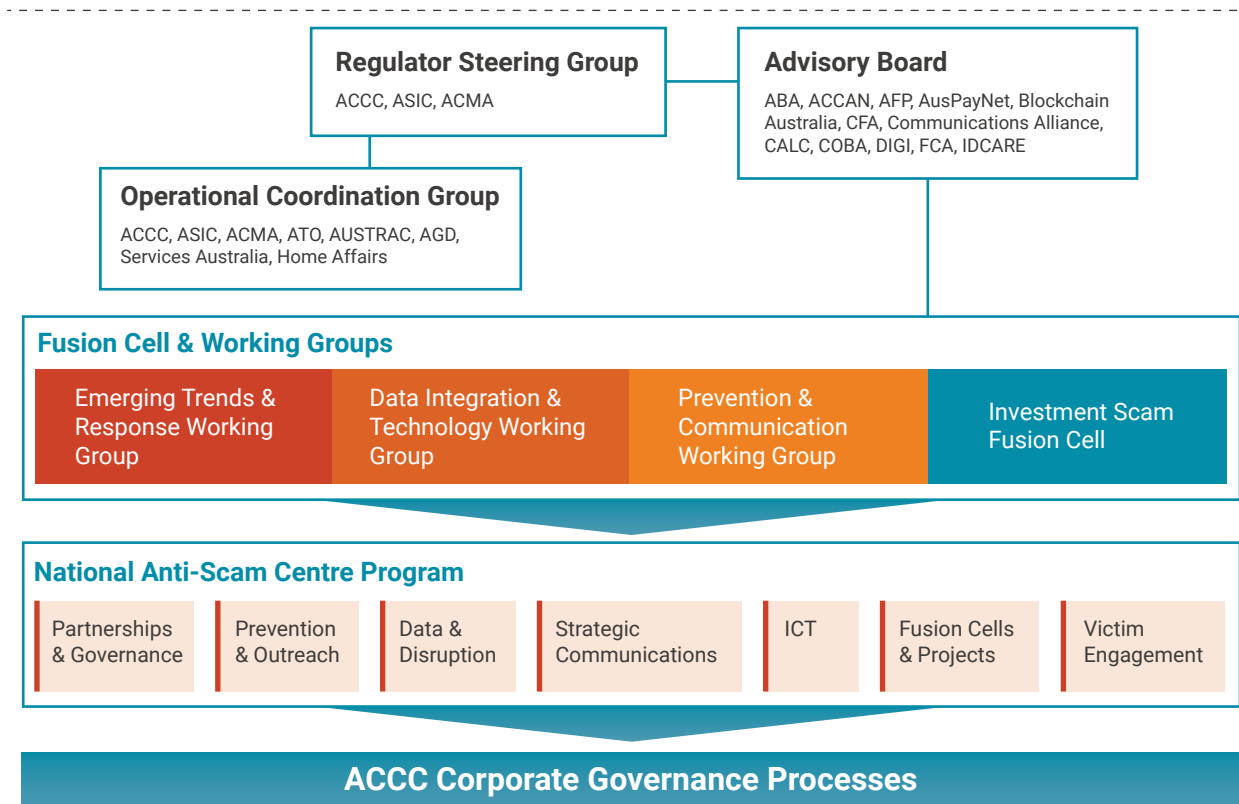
Regulator Steering Group

ACCC, ASIC, ACMA

Advisory Board

ABA, ACCAN, AFP, AusPayNet, Blockchain Australia, CFA, Communications Alliance, CALC, COBA, DIGI, FCA, IDCARE

Operational Coordination Group

ACCC, ASIC, ACMA, ATO, AUSTRAC, AGD, Services Australia, Home Affairs

Fusion Cell & Working Groups

Emerging Trends & Response Working Group

Data Integration & Technology Working Group

Prevention & Communication Working Group

Investment Scam Fusion Cell

National Anti-Scam Centre Program

Partnerships & Governance

Prevention & Outreach

Data & Disruption

Strategic Communications

ICT

Fusion Cells & Projects

Victim Engagement

ACCC Corporate Governance Processes